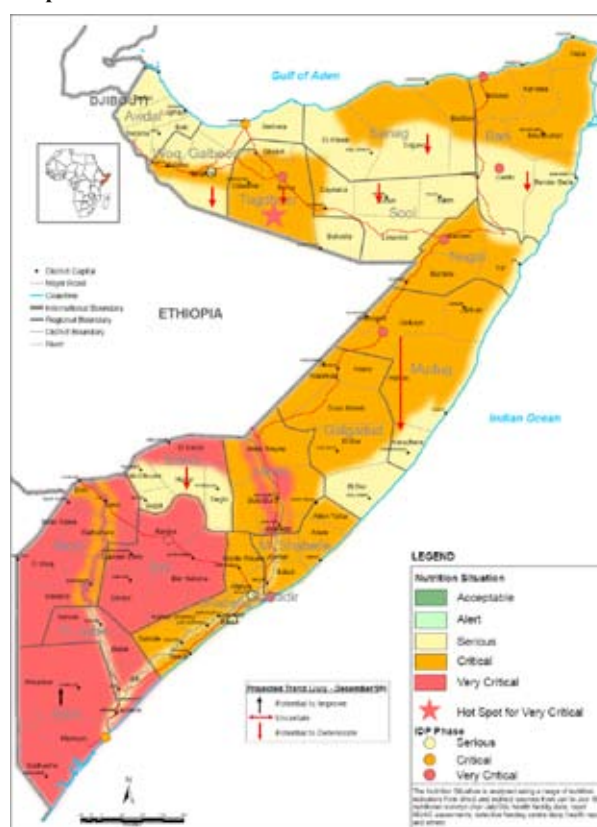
Gulf of Aden

DJIBOUTI

Awdal

Woq. Galbeed

Togdheer

Sanag

Bari

Sool

ETHIOPIA

Nugaal

Mudug

Galgaduud

Indian Ocean

Hiraan

Bakool

Bay

M. Shabelle

Gedo

L. Shabelle

M. Juba

L. Juba

Mogadishu

District Capital
Major Road
Coastline
International Boundary
Regional Boundary
District Boundary
River

LEGEND

Nutrition Situation

Acceptable

Alert

Serious

Critical

Very Critical

Hot Spot for Very Critical

IDP Phase

Serious

Critical

Very Critical

Projected Trend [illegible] - December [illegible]

Potential to Improve

Uncertain

Potential to Deteriorate

The Nutrition Situation is analysed using a range of nutrition indicators from direct and indirect sources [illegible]

N